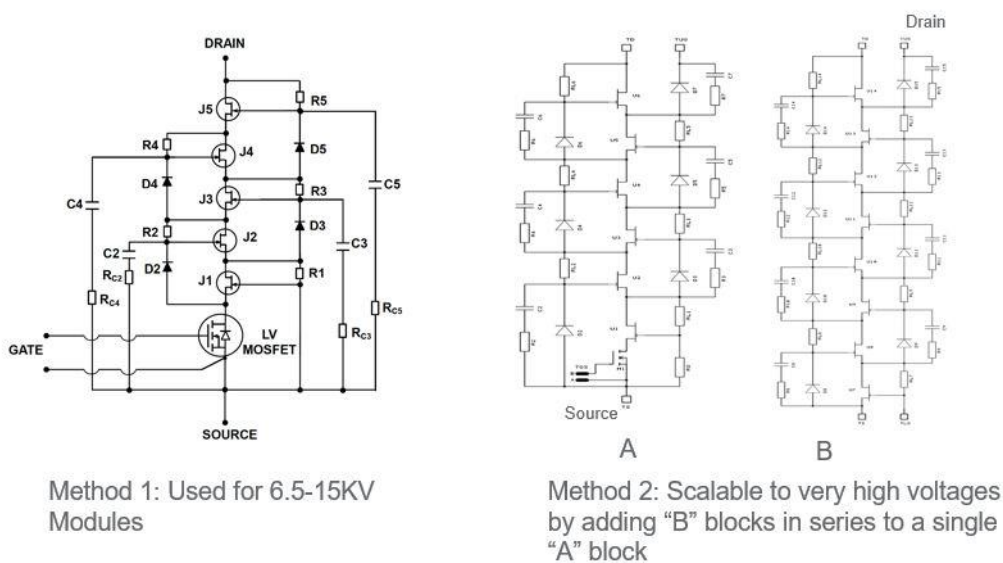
DRAIN

J5

R5

R4

J4

D5

D4

J3

R3

C5

C4

D3

R2

J2

C2

C3

$R_{C2}$

D2

J1

R1

$R_{C4}$

$R_{C5}$

LV MOSFET

$R_{C3}$

GATE

SOURCE

Method 1: Used for 6.5-15KV Modules

Drain

Source

A

B

Method 2: Scalable to very high voltages by adding “B” blocks in series to a single “A” block